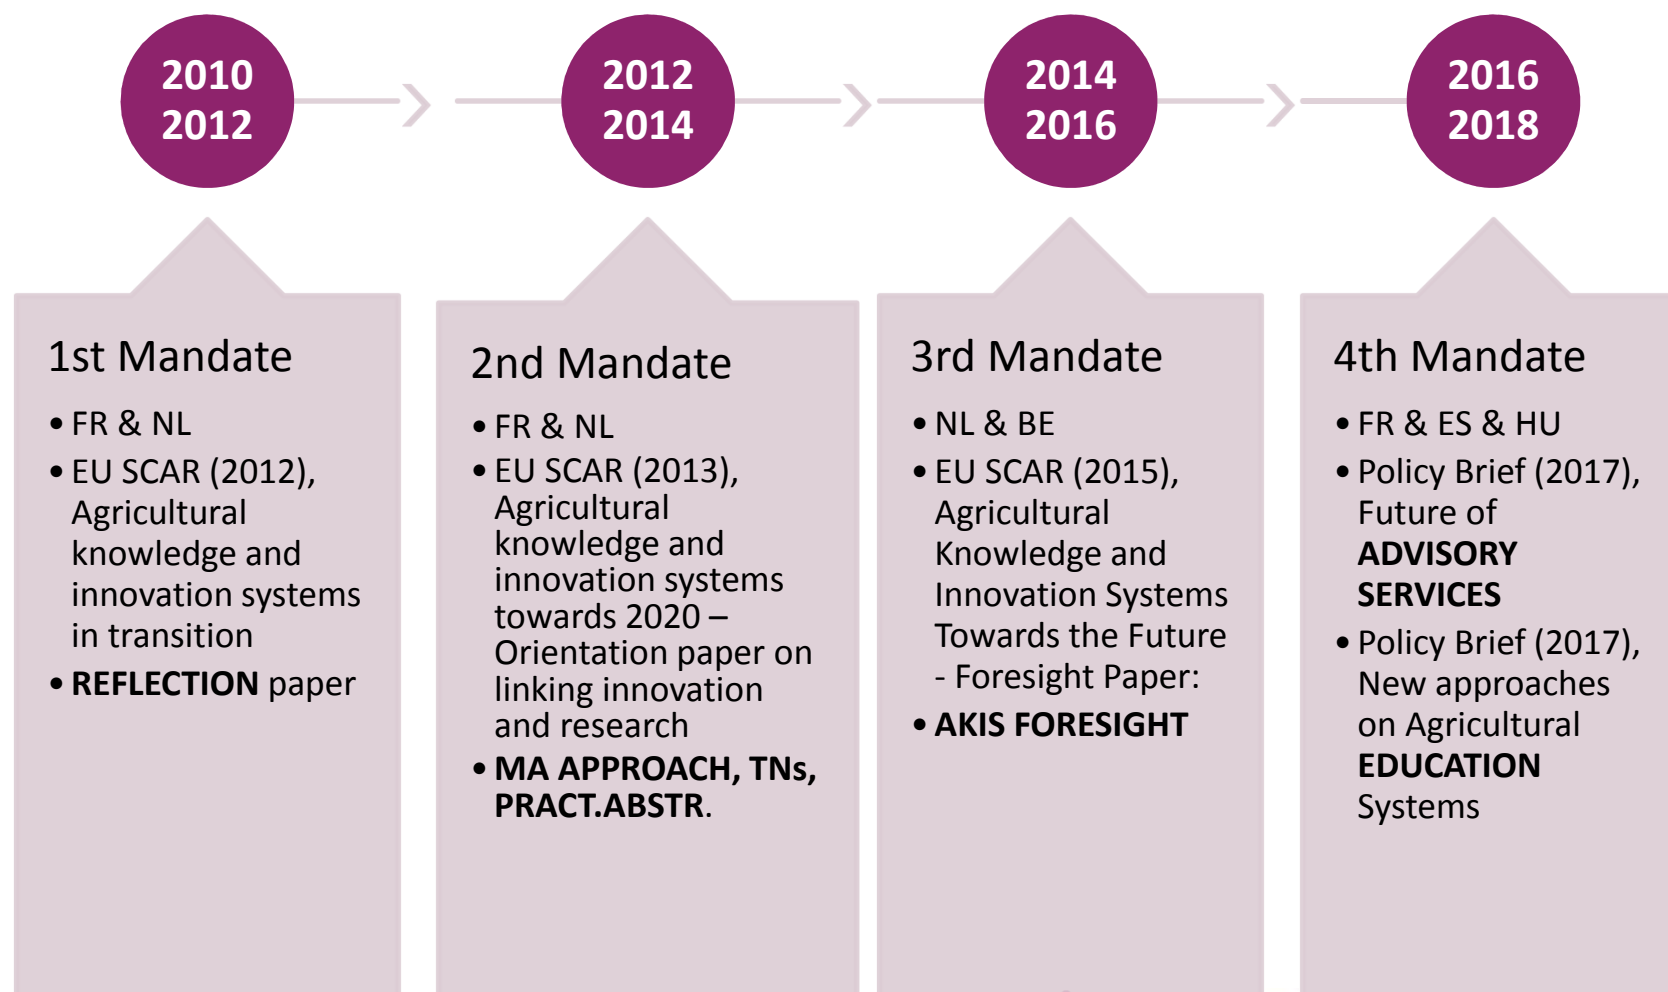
2010
2012

2012
2014

2014
2016

2016
2018

1st Mandate

- FR & NL
- EU SCAR (2012), Agricultural knowledge and innovation systems in transition
- **REFLECTION** paper

2nd Mandate

- FR & NL
- EU SCAR (2013), Agricultural knowledge and innovation systems towards 2020 – Orientation paper on linking innovation and research
- **MA APPROACH, TNs, PRACT.ABSTR**.

3rd Mandate

- NL & BE
- EU SCAR (2015), Agricultural Knowledge and Innovation Systems Towards the Future - Foresight Paper:
- **AKIS FORESIGHT**

4th Mandate

- FR & ES & HU
- Policy Brief (2017), Future of **ADVISORY SERVICES**
- Policy Brief (2017), New approaches on Agricultural **EDUCATION** Systems